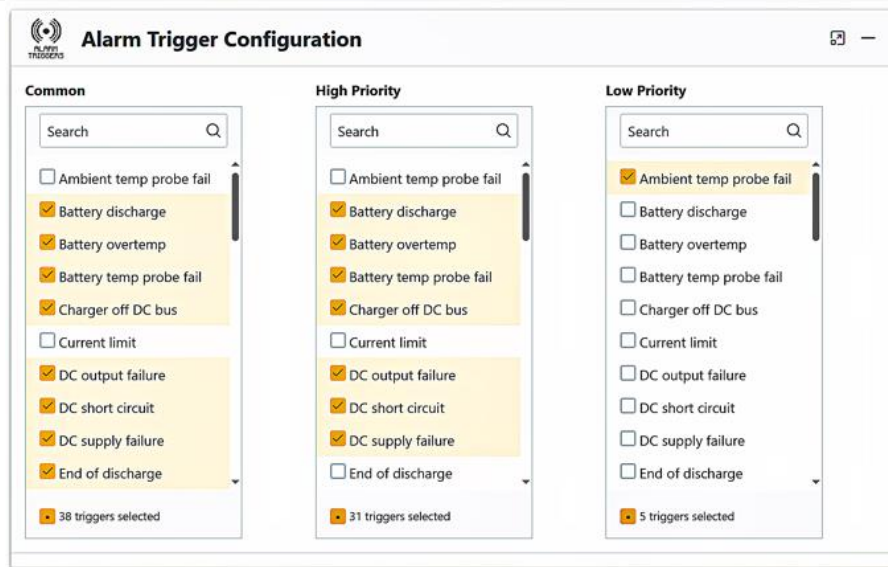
ALARM TRIGGERS

Alarm Trigger Configuration

Common

Search

Ambient temp probe fail
Battery discharge
Battery overtemp
Battery temp probe fail
Charger off DC bus
Current limit
DC output failure
DC short circuit
DC supply failure
End of discharge

38 triggers selected

High Priority

Search

Ambient temp probe fail
Battery discharge
Battery overtemp
Battery temp probe fail
Charger off DC bus
Current limit
DC output failure
DC short circuit
DC supply failure
End of discharge

31 triggers selected

Low Priority

Search

Ambient temp probe fail
Battery discharge
Battery overtemp
Battery temp probe fail
Charger off DC bus
Current limit
DC output failure
DC short circuit
DC supply failure
End of discharge

5 triggers selected